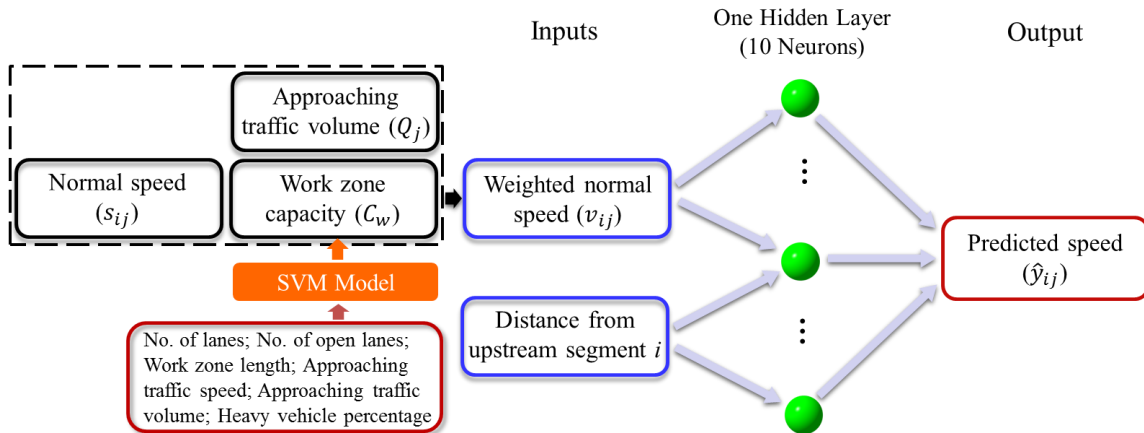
Inputs

One Hidden Layer
(10 Neurons)

Output

Approaching traffic volume $(Q_j)$

Normal speed $(s_{ij})$

Work zone capacity $(C_w)$

Weighted normal speed $(v_{ij})$

SVM Model

No. of lanes; No. of open lanes; Work zone length; Approaching traffic speed; Approaching traffic volume; Heavy vehicle percentage

Distance from upstream segment $i$

Predicted speed $(\hat{y}_{ij})$